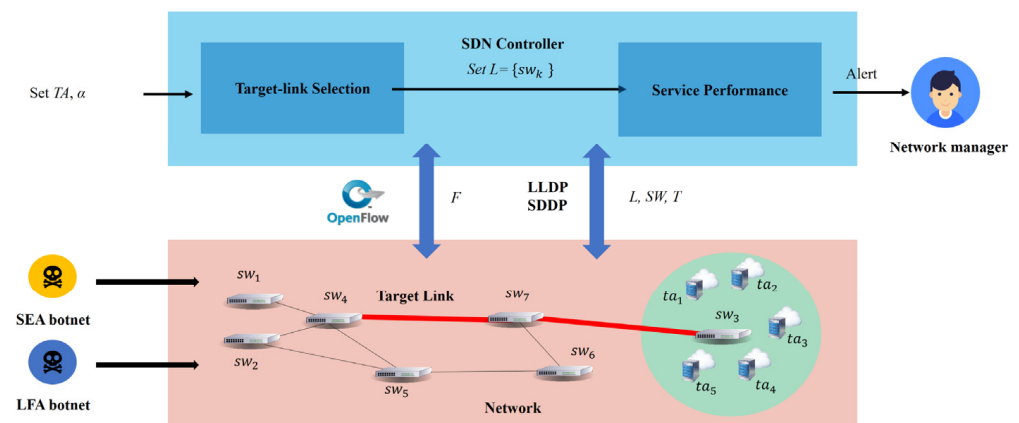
SDN Controller

Set $TA$, $\alpha$

Target-link Selection

Set $L=\{sw_k\}$

Service Performance

Alert

Network manager

OpenFlow

$F$

LLDP
SDDP

$L$, $SW$, $T$

SEA botnet

LFA botnet

$sw_1$

$sw_4$

Target Link

$sw_7$

$sw_2$

$sw_5$

$sw_6$

$ta_1$

$ta_2$

$sw_3$

$ta_3$

$ta_5$

$ta_4$

Network